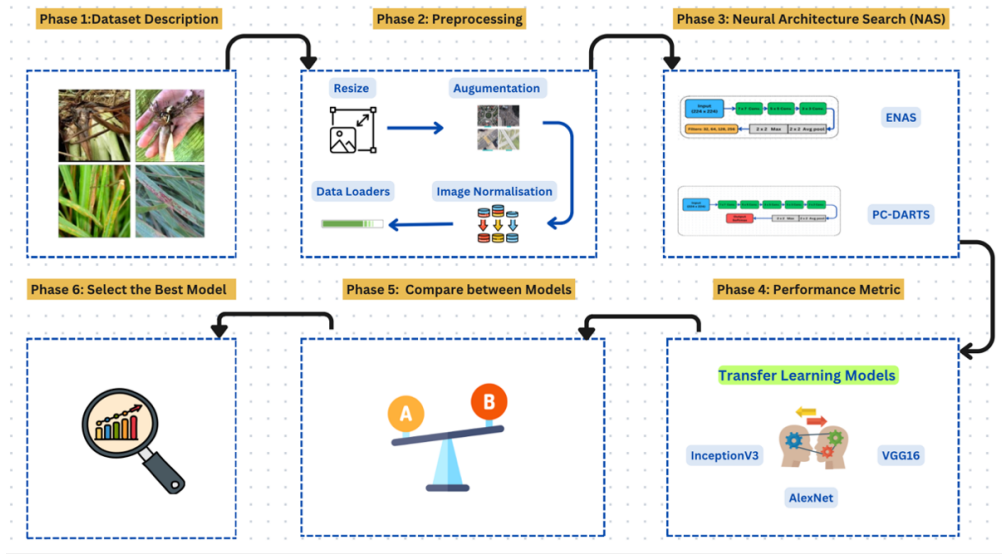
Phase 1:Dataset Description

Phase 2: Preprocessing

Resize

Augumentation

Data Loaders

Image Normalisation

Phase 3: Neural Architecture Search (NAS)

Input (224 x 224)

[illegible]

Filters: 32, 64, 128, 256

2 x 2 Max

2 x 2 Avg pool

ENAS

PC-DARTS

Phase 6: Select the Best Model

Phase 5: Compare between Models

A

B

Phase 4: Performance Metric

Transfer Learning Models

InceptionV3

VGG16

AlexNet